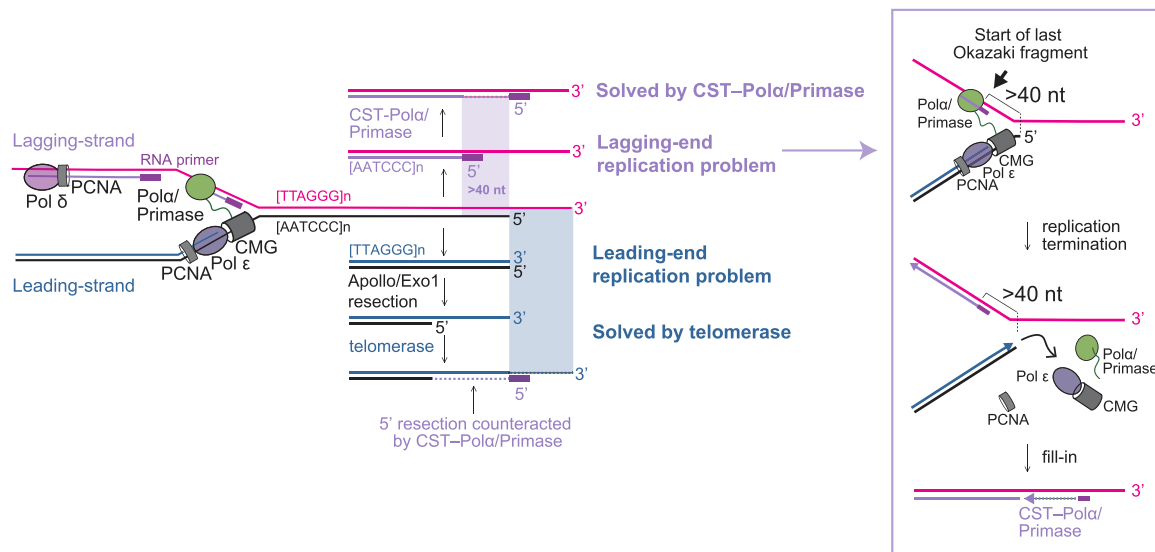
Lagging-strand

RNA primer

Pol δ

PCNA

Polα/
Primase

CMG

Pol ε

PCNA

Leading-strand

[TTAGGG]n

[AATCCC]n

3'

5'

Solved by CST–Polα/Primase

CST-Polα/
Primase

5'

3'

Lagging-end
replication problem

[AATCCC]n

5'

>40 nt

3'

5'

[TTAGGG]n

3'

5'

Leading-end
replication problem

Apollo/Exo1
resection

3'

5'

Solved by telomerase

telomerase

3'

5'

5' resection counteracted
by CST–Polα/Primase

Start of last
Okazaki fragment

>40 nt

Polα/
Primase

3'

5'

CMG

Pol ε

PCNA

replication
termination

>40 nt

3'

Polα/
Primase

Pol ε

PCNA

CMG

fill-in

3'

CST–Polα/
Primase